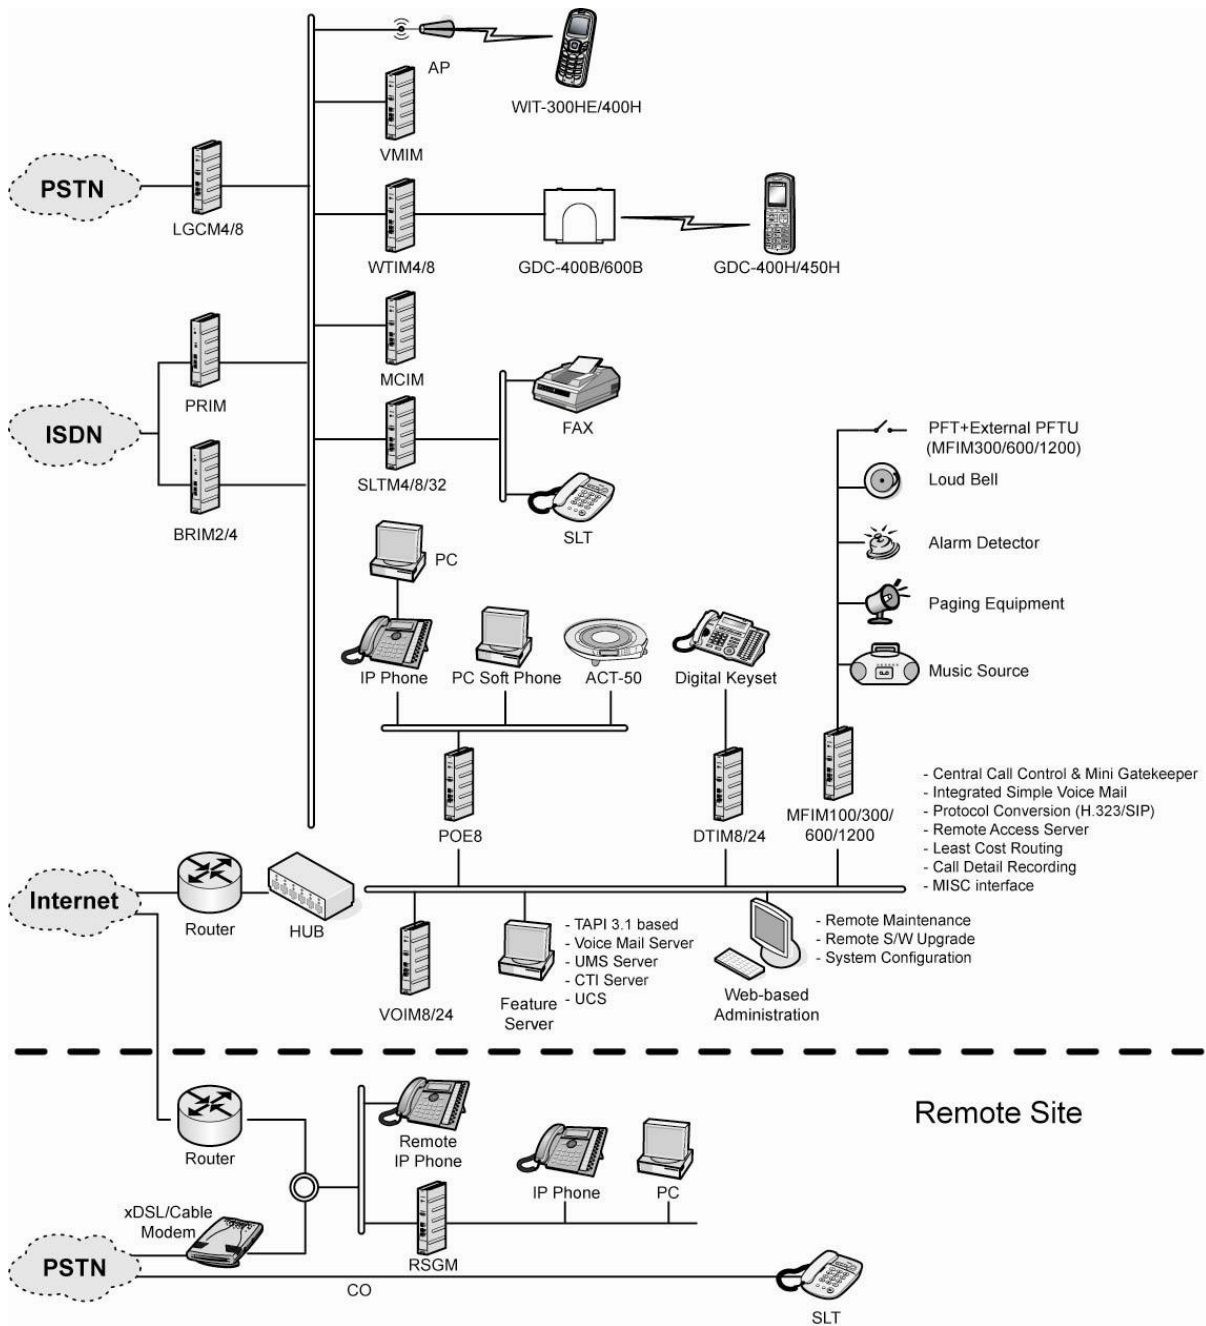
AP

WIT-300HE/400H

VMIM

PSTN

LGCM4/8

WTIM4/8

GDC-400B/600B

GDC-400H/450H

MCIM

PRIM

FAX

ISDN

SLTM4/8/32

PFT+External PFTU (MFIM300/600/1200)

Loud Bell

BRIM2/4

SLT

Alarm Detector

PC

Paging Equipment

Music Source

IP Phone

PC Soft Phone

ACT-50

Digital Keyset

- Central Call Control & Mini Gatekeeper
- Integrated Simple Voice Mail
- Protocol Conversion (H.323/SIP)
- Remote Access Server
- Least Cost Routing
- Call Detail Recording
- MISC interface

MFIM100/300/600/1200

POE8

DTIM8/24

Internet

Router

HUB

- TAPI 3.1 based
- Voice Mail Server
- UMS Server
- CTI Server
- UCS

- Remote Maintenance
- Remote S/W Upgrade
- System Configuration

VOIM8/24

Feature Server

Web-based Administration

Remote Site

Router

Remote IP Phone

IP Phone

PC

xDSL/Cable Modem

PSTN

RSGM

CO

SLT